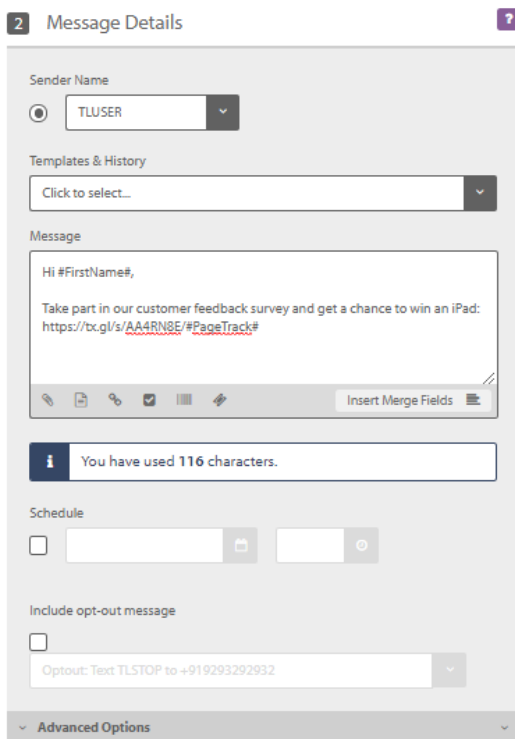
2 Message Details

?

Sender Name

TLUSER

Templates & History

Click to select...

Message

Hi #FirstName#,

Take part in our customer feedback survey and get a chance to win an iPad: https://tx.gl/s/AA4RN8E/#PageTrack#

Insert Merge Fields

i You have used 116 characters.

Schedule

Include opt-out message

Optout: Text TLSTOP to +919293292932

Advanced Options